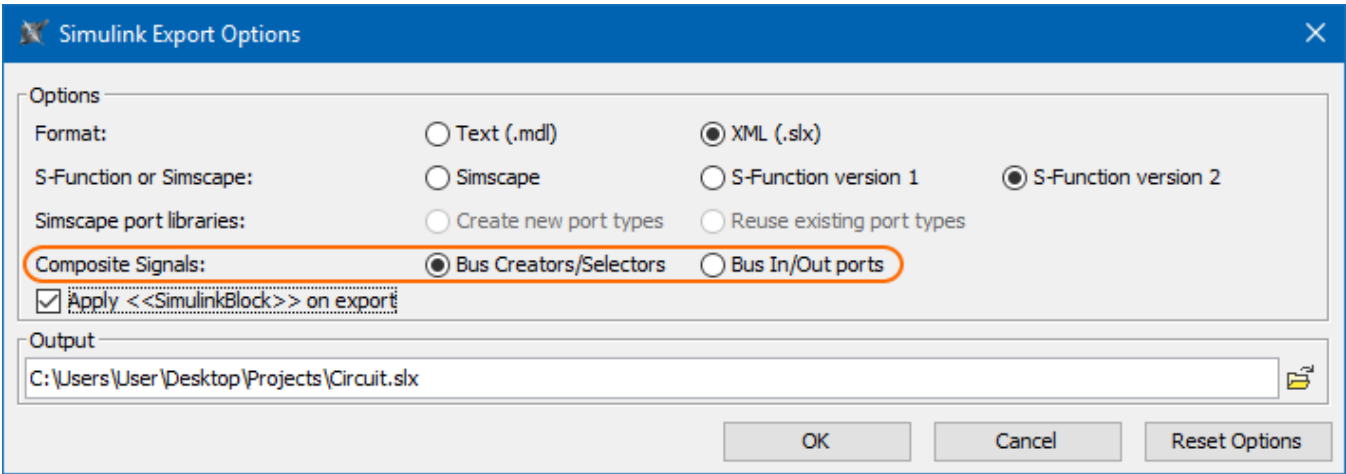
Simulink Export Options

Options

Format: Text (.mdl) XML (.slx)

S-Function or Simscape: Simscape S-Function version 1 S-Function version 2

Simscape port libraries: Create new port types Reuse existing port types

Composite Signals: Bus Creators/Selectors Bus In/Out ports

Apply <<SimulinkBlock>> on export

Output

C:\Users\User\Desktop\Projects\Circuit.slx

OK Cancel Reset Options